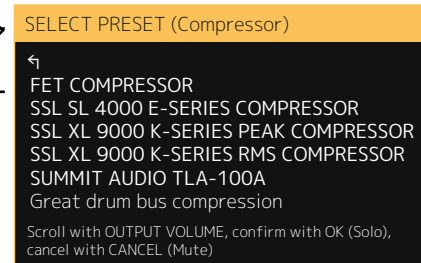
SELECT PRESET (Compressor)

↰
FET COMPRESSOR
SSL SL 4000 E-SERIES COMPRESSOR
SSL XL 9000 K-SERIES PEAK COMPRESSOR
SSL XL 9000 K-SERIES RMS COMPRESSOR
SUMMIT AUDIO TLA-100A
Great drum bus compression

Scroll with OUTPUT VOLUME, confirm with OK (Solo), cancel with CANCEL (Mute)